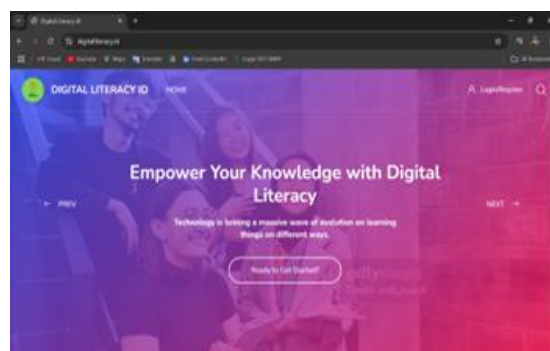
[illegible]

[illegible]

DIGITAL LITERACY ID HOME

Login/Register

Empower Your Knowledge with Digital Literacy

Technology is bringing a massive wave of evolution on learning things on different ways.

PREV

NEXT

Ready to Get Started?